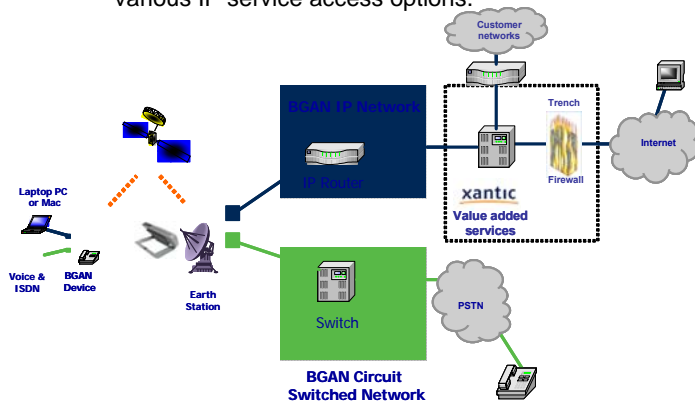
various IP service access options.

Customer networks

BGAN IP Network

IP Router

Trench

Firewall

Internet

xantic

Value added services

Laptop PC or Mac

Voice & ISDN

BGAN Device

Earth Station

Switch

PSTN

BGAN Circuit Switched Network